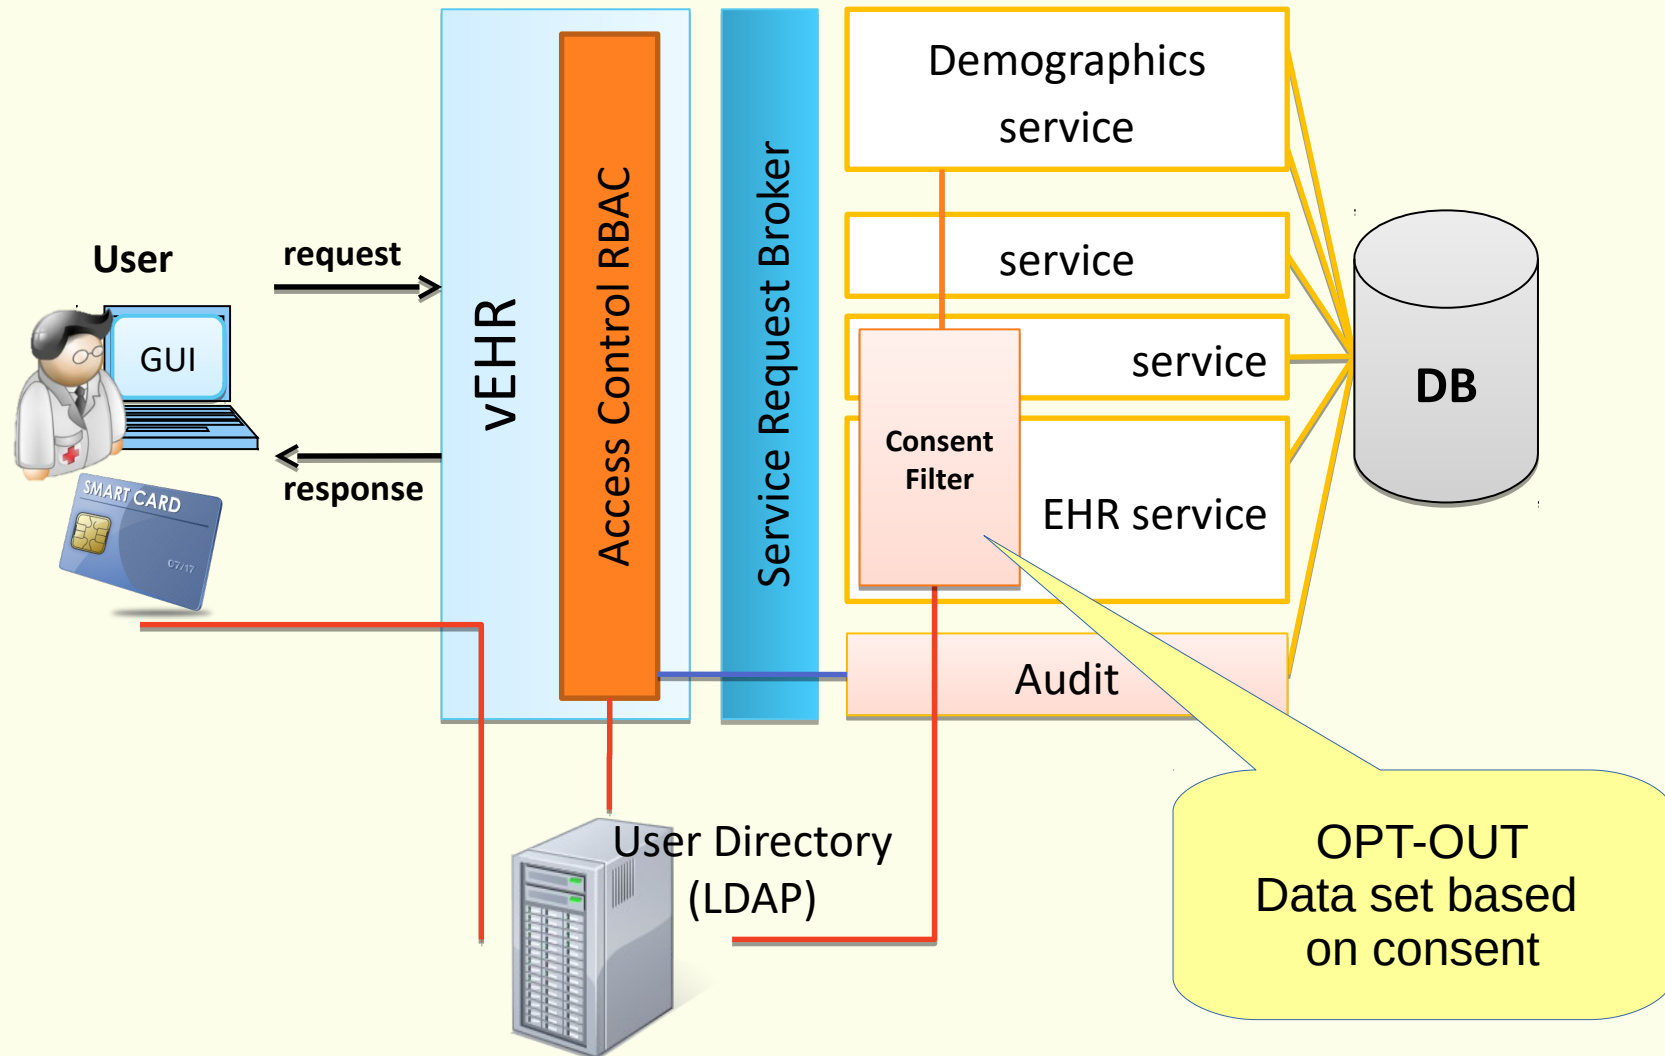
User

request

GUI

response

SMART CARD

07/17

vEHR

Access Control RBAC

Service Request Broker

Demographics service

service

service

Consent Filter

EHR service

Audit

DB

User Directory (LDAP)

OPT-OUT
Data set based on consent